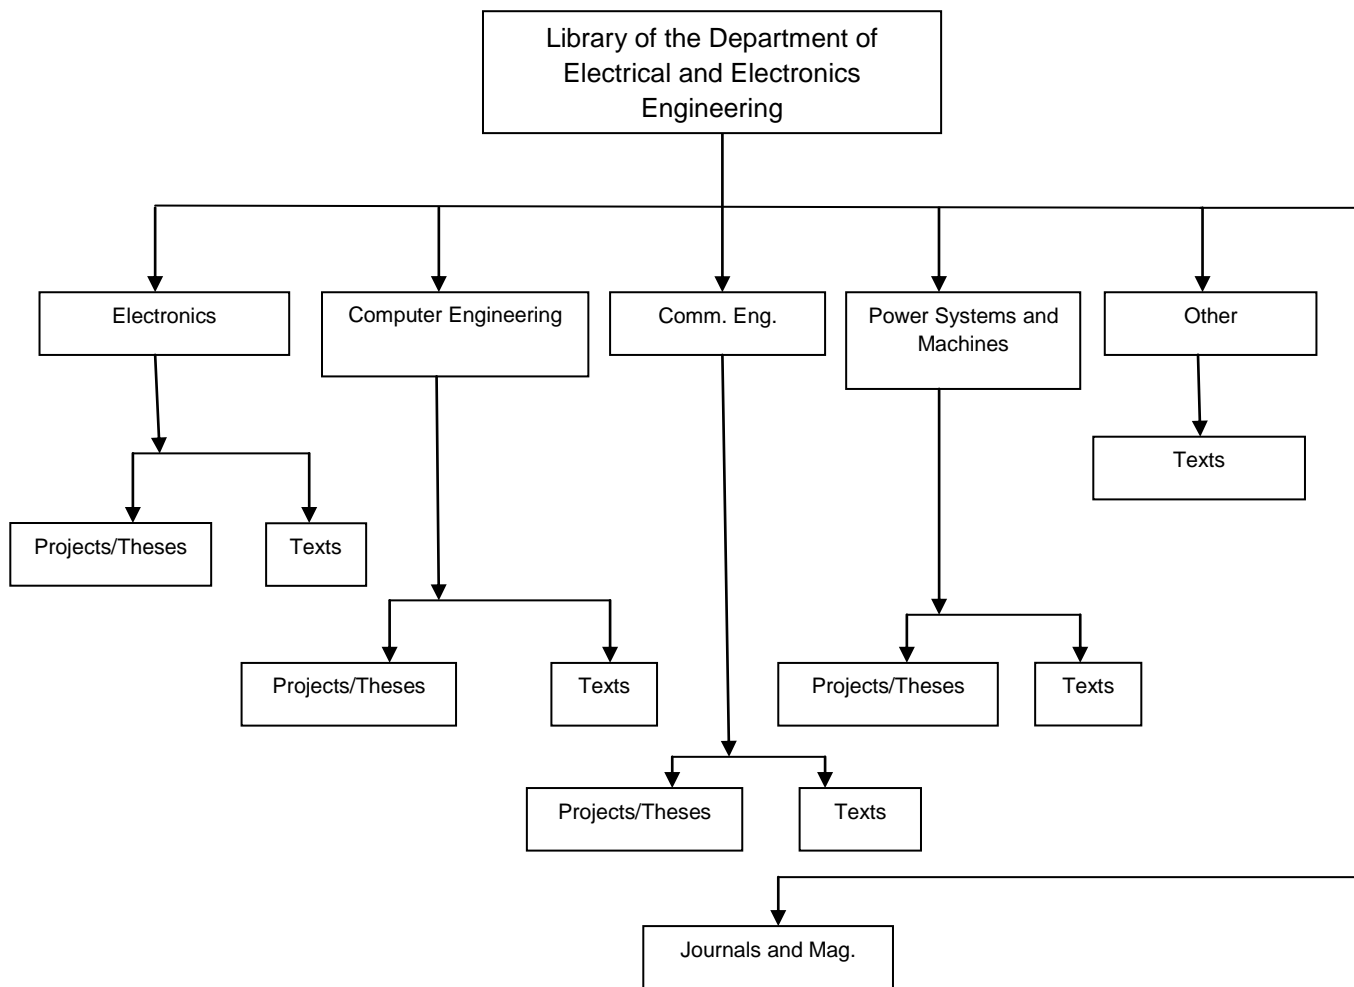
Library of the Department of Electrical and Electronics Engineering

Electronics

Computer Engineering

Comm. Eng.

Power Systems and Machines

Other

Texts

Projects/Theses

Texts

Projects/Theses

Texts

Projects/Theses

Texts

Projects/Theses

Texts

Journals and Mag.